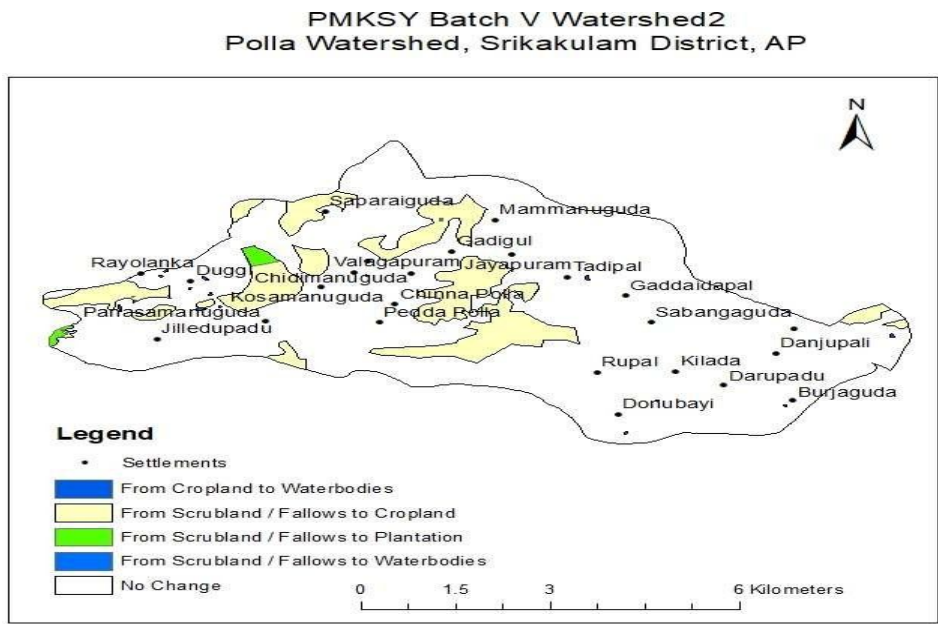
PMKSY Batch V Watershed2
Polla Watershed, Srikakulam District, AP

N

Saparaiguda
Mammanuguda
Gadigul
Rayolanka
Duggi
Valagapuram
Jayapuram
Tadipal
Chidimanuguda
Gaddaidapal
Kosamanuguda
Chinna Polla
Parrasamanuguda
Pedda Polla
Sabangaguda
Jilledupadu
Danjupali
Rupal
Kilada
Darupadu
Burjaguda
Donubayi

Legend
Settlements
From Cropland to Waterbodies
From Scrubland / Fallows to Cropland
From Scrubland / Fallows to Plantation
From Scrubland / Fallows to Waterbodies
No Change

0 1.5 3 6 Kilometers